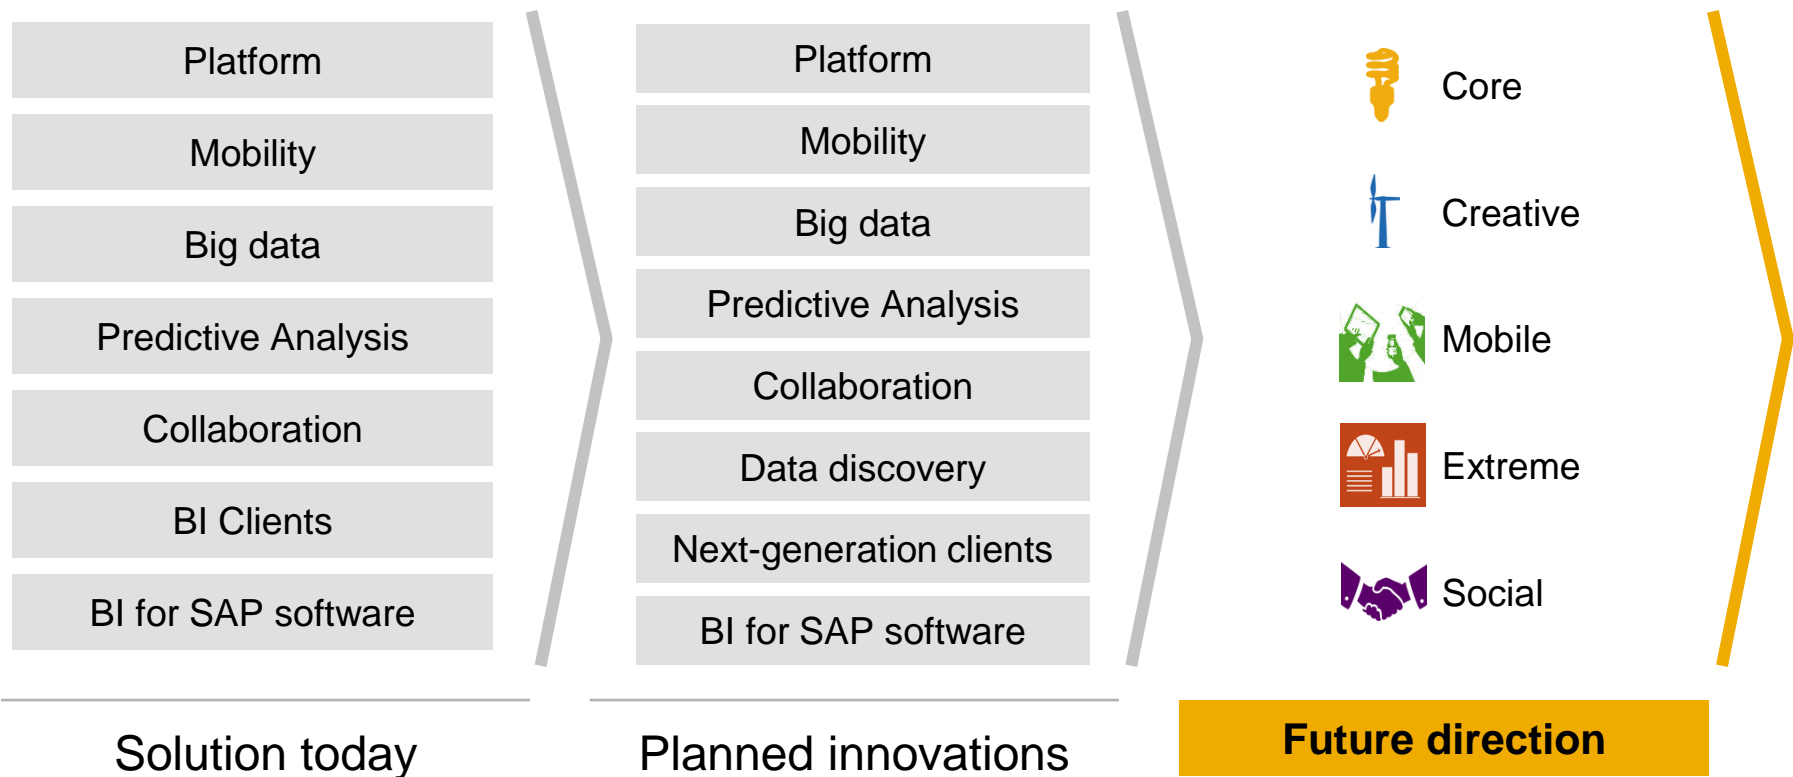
Platform

Mobility

Big data

Predictive Analysis

Collaboration

BI Clients

BI for SAP software

Solution today

Platform

Mobility

Big data

Predictive Analysis

Collaboration

Data discovery

Next-generation clients

BI for SAP software

Planned innovations

Core

Creative

Mobile

Extreme

Social

Future direction